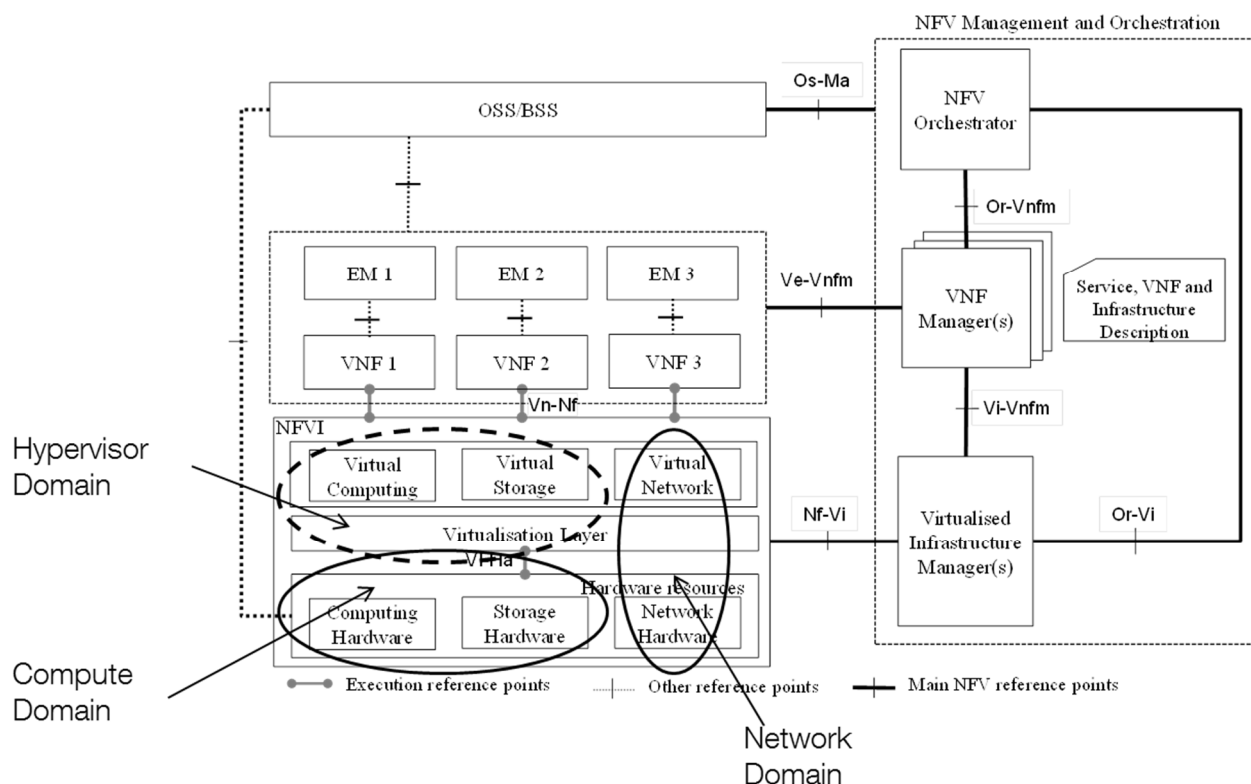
NFV Management and Orchestration

OSS/BSS

Os-Ma

NFV Orchestrator

Or-Vnfm

EM 1

EM 2

EM 3

Ve-Vnfm

VNF Manager(s)

Service, VNF and Infrastructure Description

VNF 1

VNF 2

VNF 3

Vn-Nf

Vi-Vnfm

NFVI

Hypervisor Domain

Virtual Computing

Virtual Storage

Virtual Network

Virtualisation Layer

Nf-Vi

Virtualised Infrastructure Manager(s)

Or-Vi

VI-Ha

Hardware resources

Computing Hardware

Storage Hardware

Network Hardware

Compute Domain

Execution reference points

Other reference points

Main NFV reference points

Network Domain